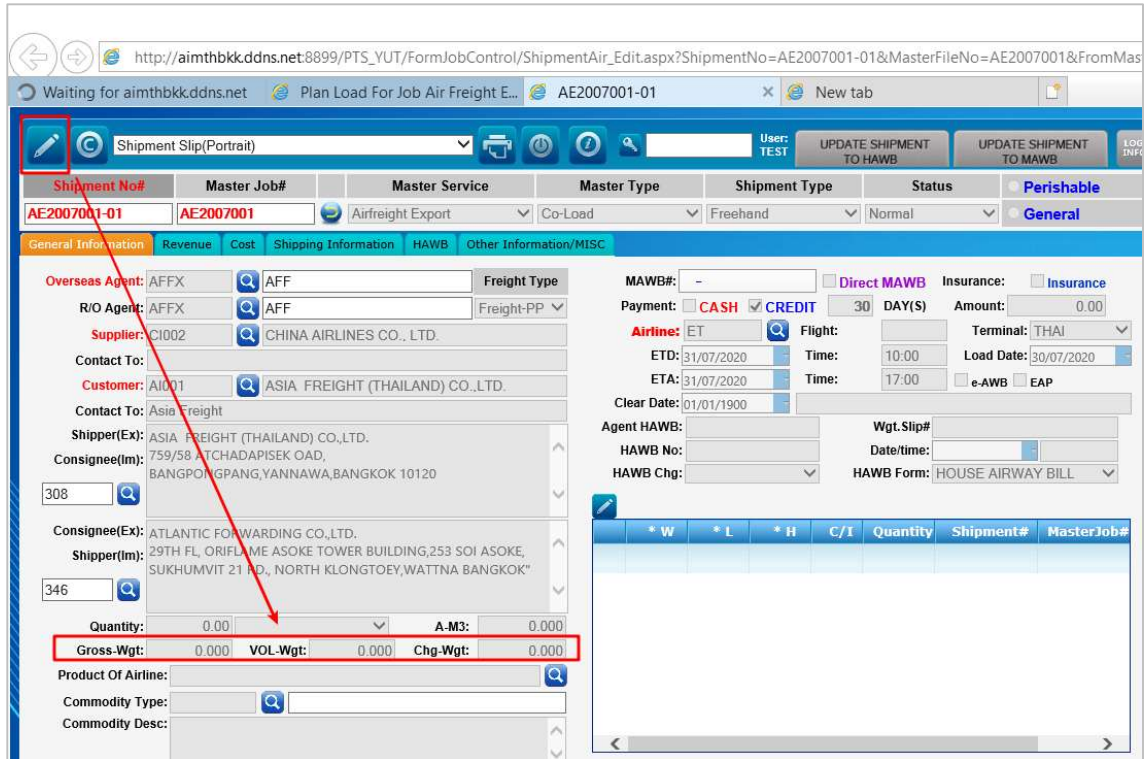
http://aimthbkk.ddns.net:8899/PTS_YUT/FormJobControl/ShipmentAir_Edit.aspx?ShipmentNo=AE2007001-01&MasterFileNo=AE2007001&FromMas

Waiting for aimthbkk.ddns.net | Plan Load For Job Air Freight E... | AE2007001-01 | New tab

Shipment Slip(Portrait)

User: TEST

UPDATE SHIPMENT TO HAWB

UPDATE SHIPMENT TO MAWB

| Shipment No# | Master Job# | Master Service | Master Type | Shipment Type | Status | Perishable |
|---|---|---|---|---|---|---|
| AE2007001-01 | AE2007001 | Airfreight Export | Co-Load | Freehand | Normal | General |

General Information | Revenue | Cost | Shipping Information | HAWB | Other Information/MISC

Overseas Agent: AFFX AFF Freight Type

R/O Agent: AFFX AFF Freight-PP

Supplier: CI002 CHINA AIRLINES CO., LTD.

Contact To:

Customer: AI001 ASIA FREIGHT (THAILAND) CO.,LTD.

Contact To: Asia Freight

Shipper(Ex): Consignee(Im): ASIA FREIGHT (THAILAND) CO.,LTD. 759/58 RATCHADAPISEK OAD, BANGPONGPANG,YANNAWA,BANGKOK 10120

308

Consignee(Ex): Shipper(Im): ATLANTIC FORWARDING CO.,LTD. 29TH FL, ORIFLAME ASOKE TOWER BUILDING,253 SOI ASOKE, SUKHUMVIT 21 RD., NORTH KLONGTOEY,WATTNA BANGKOK"

346

Quantity: 0.00 A-M3: 0.000

Gross-Wgt: 0.000 VOL-Wgt: 0.000 Chg-Wgt: 0.000

Product Of Airline:

Commodity Type:

Commodity Desc:

MAWB#: - Direct MAWB Insurance: Insurance

Payment: CASH CREDIT 30 DAY(S) Amount: 0.00

Airline: ET Flight: Terminal: THAI

ETD: 31/07/2020 Time: 10:00 Load Date: 30/07/2020

ETA: 31/07/2020 Time: 17:00 e-AWB EAP

Clear Date: 01/01/1900

Agent HAWB: Wgt.Slip#

HAWB No: Date/time:

HAWB Chg: HAWB Form: HOUSE AIRWAY BILL

| * W | * L | * H | C/I | Quantity | Shipment# | MasterJob# |
|---|---|---|---|---|---|---|